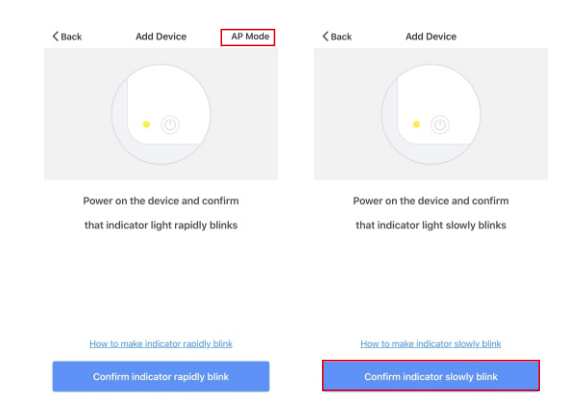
Back Add Device AP Mode

Power on the device and confirm that indicator light rapidly blinks

How to make indicator rapidly blink

Confirm indicator rapidly blink

Back Add Device

Power on the device and confirm that indicator light slowly blinks

How to make indicator slowly blink

Confirm indicator slowly blink